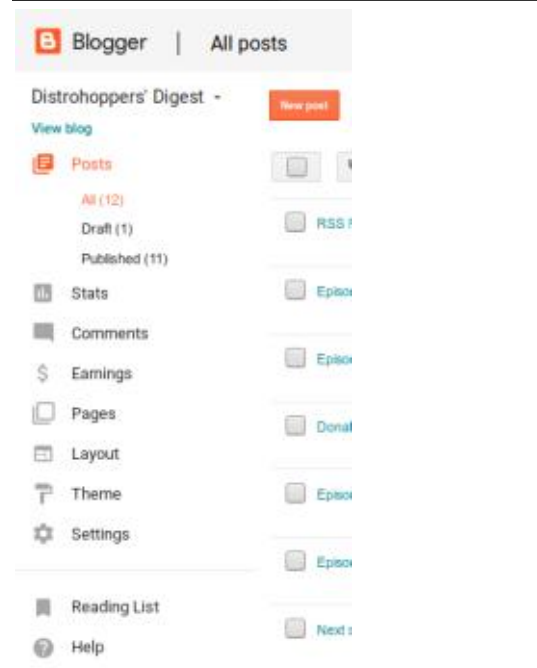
Blogger | All posts

Distrohoppers' Digest -
View blog

New post

Posts
All (12)
Draft (1)
Published (11)

Stats
Comments
Earnings
Pages
Layout
Theme
Settings

Reading List
Help

RSS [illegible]
Episo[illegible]
Episo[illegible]
Donal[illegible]
Episo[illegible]
Episo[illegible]
Next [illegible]